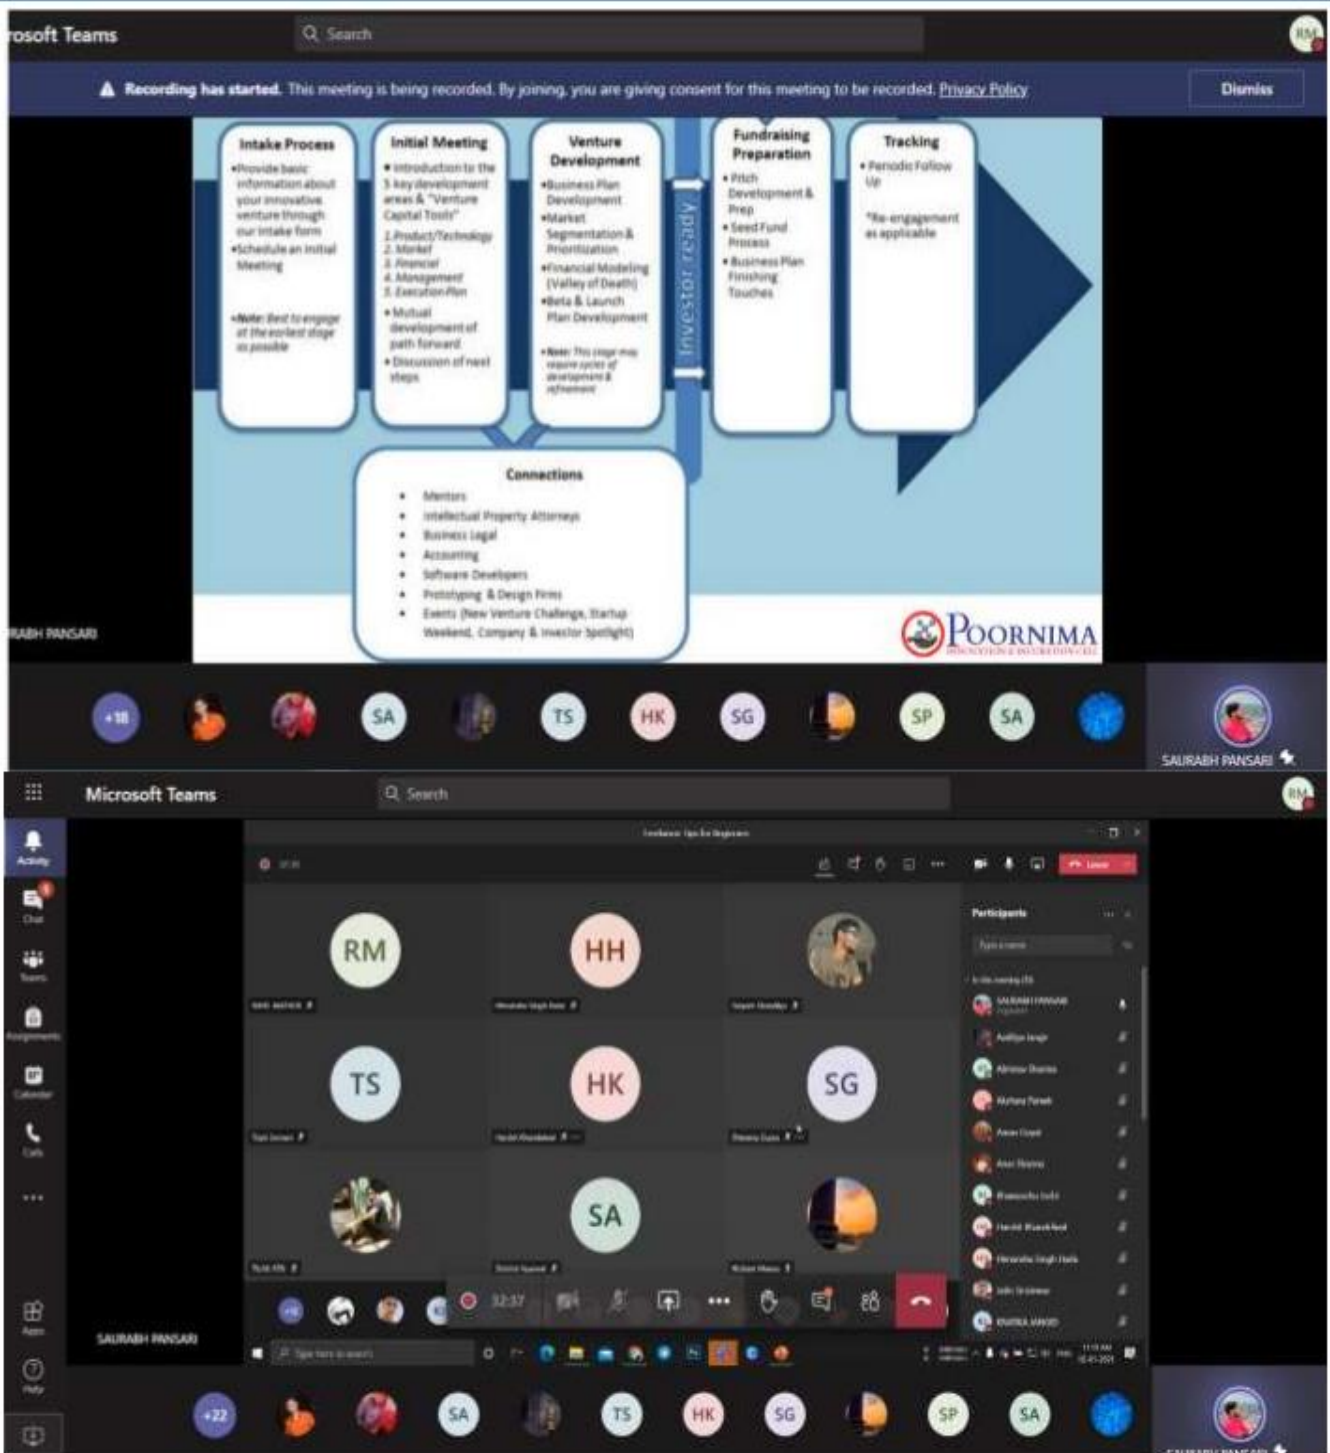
rosoft Teams

Search

RM

Recording has started. This meeting is being recorded. By joining, you are giving consent for this meeting to be recorded. Privacy Policy

Dismiss

Intake Process

•Provide basic information about your innovative venture through our intake form
•Schedule an initial Meeting

•Note: Best to engage at the earliest stage as possible

Initial Meeting

•Introduction to the 5 key development areas & "Venture Capital Tools"
1. Product/Technology
2. Market
3. Financial
4. Management
5. Execution Plan
•Mutual development of path forward
•Discussion of next steps

Venture Development

•Business Plan Development
•Market Segmentation & Prioritization
•Financial Modeling (Valley of Death)
•Beta & Launch Plan Development

•Note: This stage may require cycles of development & refinement

Investor ready

Fundraising Preparation

•Pitch Development & Prep
•Seed Fund Process
•Business Plan Finishing Touches

Tracking

•Periodic Follow Up

*Re-engagement as applicable

Connections

• Mentors
• Intellectual Property Attorneys
• Business Legal
• Accounting
• Software Developers
• Prototyping & Design Firms
• Events (New Venture Challenge, Startup Weekend, Company & Investor Spotlight)

POORNIMA

RABH PANSARI

+18 SA TS HK SG SP SA

SAURABH PANSARI

Microsoft Teams

Search

RM

Activity
Chat
Teams
Assignments
Calendar
Calls
...
Apps
Help

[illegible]

RM HH

TS HK SG

SA

Participants

Type a name

SAURABH PANSARI

32:37

Leave

SAURABH PANSARI

Type here to search

+22 SA TS HK SG SP SA

SAURABH PANSARI